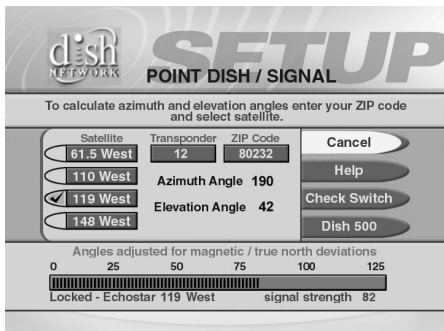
dish NETWORK SETUP

POINT DISH / SIGNAL

To calculate azimuth and elevation angles enter your ZIP code and select satellite.

Satellite
61.5 West
110 West
✓ 119 West
148 West

Transponder
12

ZIP Code
80232

Azimuth Angle 190

Elevation Angle 42

Cancel
Help
Check Switch
Dish 500

Angles adjusted for magnetic / true north deviations
0 25 50 75 100 125

Locked - Echostar 119 West signal strength 82